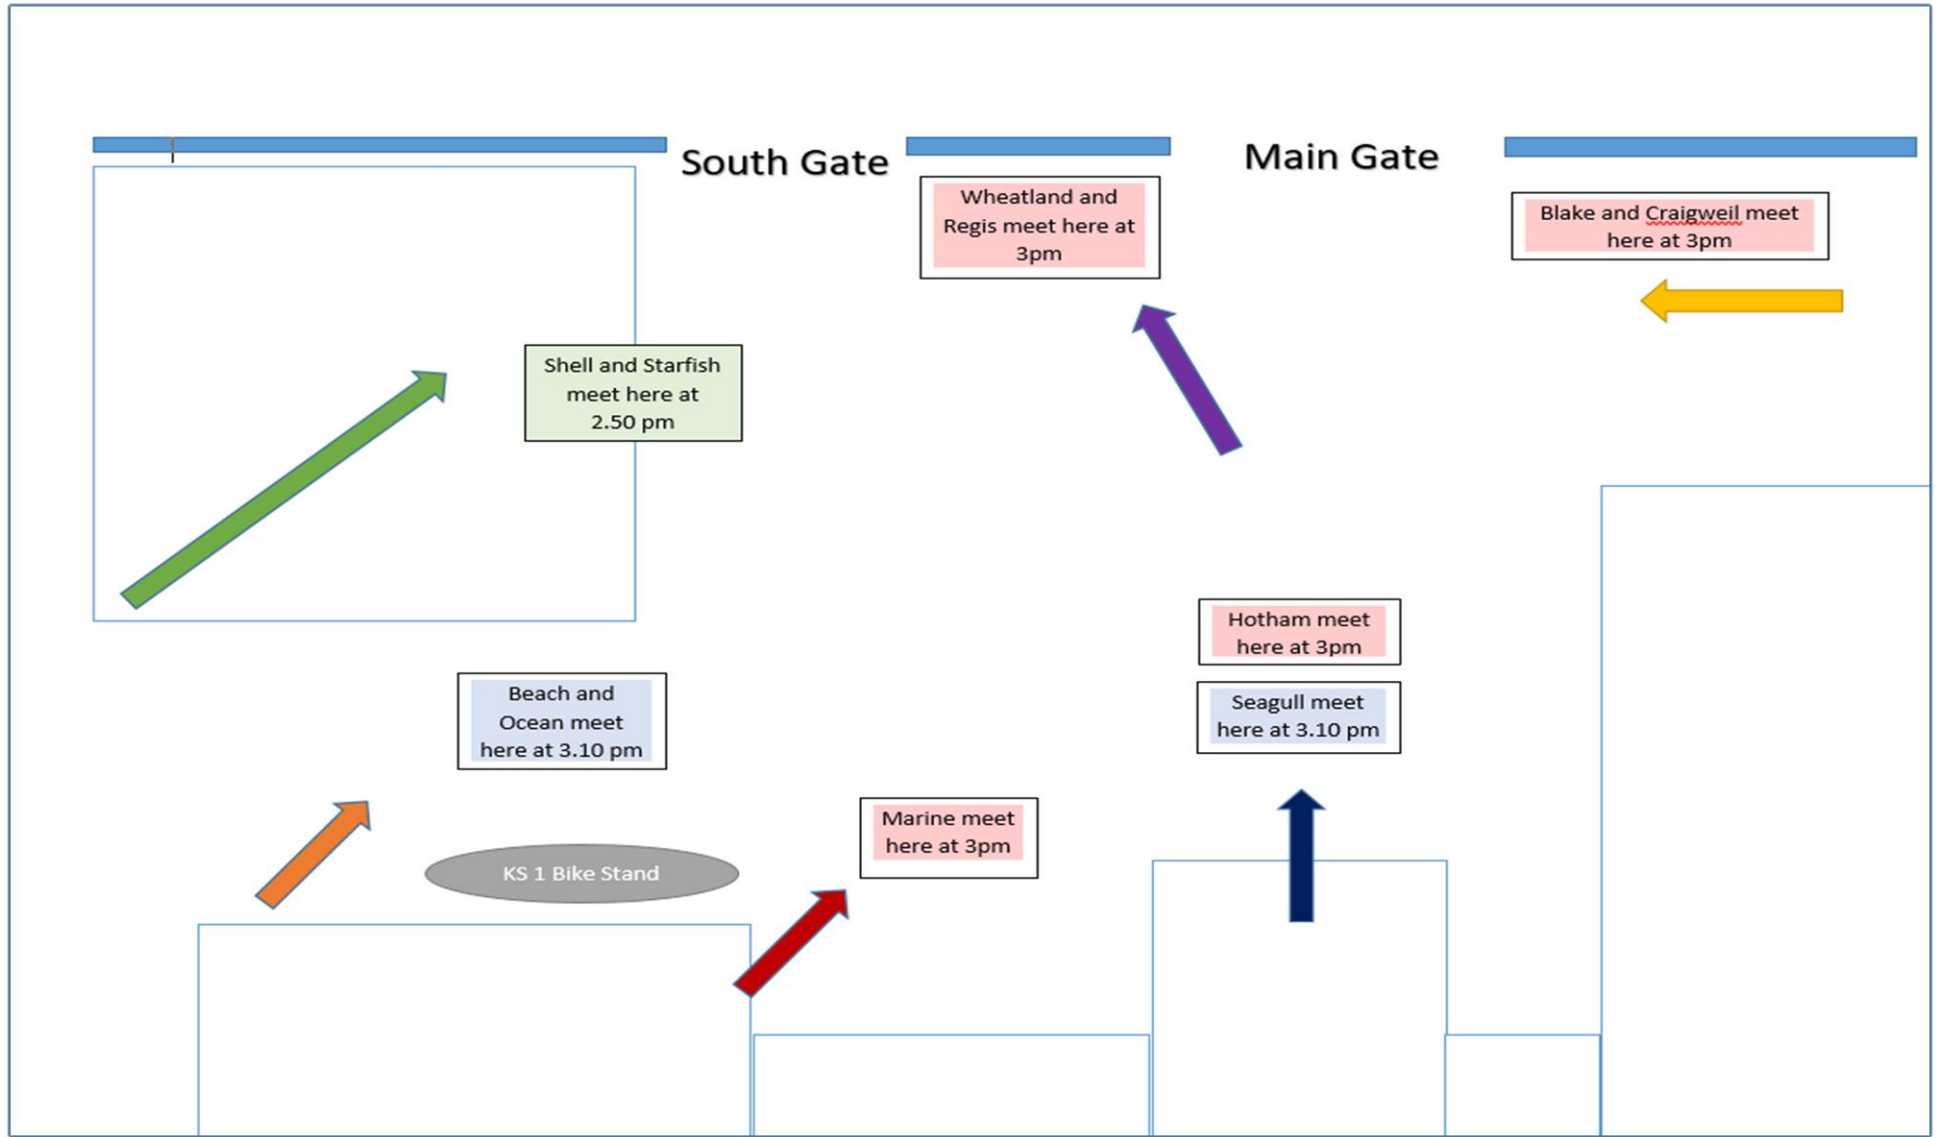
South Gate

Main Gate

Wheatland and Regis meet here at 3pm

Blake and Craigweil meet here at 3pm

Shell and Starfish meet here at 2.50 pm

Hotham meet here at 3pm

Seagull meet here at 3.10 pm

Beach and Ocean meet here at 3.10 pm

Marine meet here at 3pm

KS 1 Bike Stand